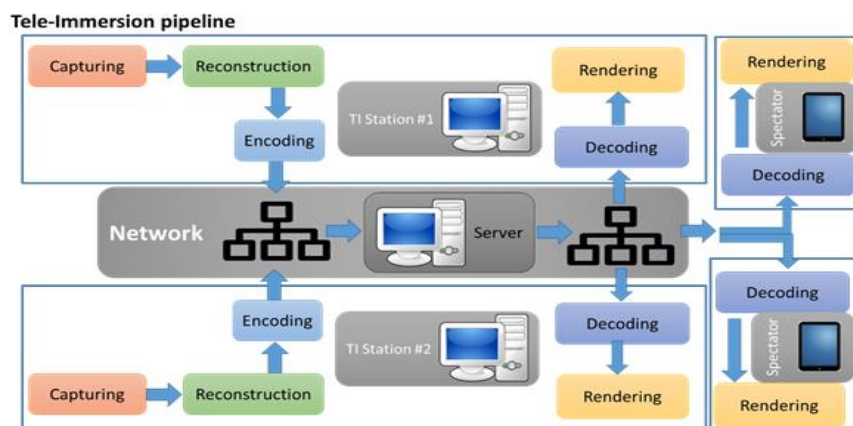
Tele-Immersion pipeline

Capturing
Reconstruction
Encoding
TI Station #1
Rendering
Decoding
Rendering
Spectator
Decoding

Network
Server

Encoding
TI Station #2
Decoding
Capturing
Reconstruction
Rendering
Decoding
Spectator
Rendering